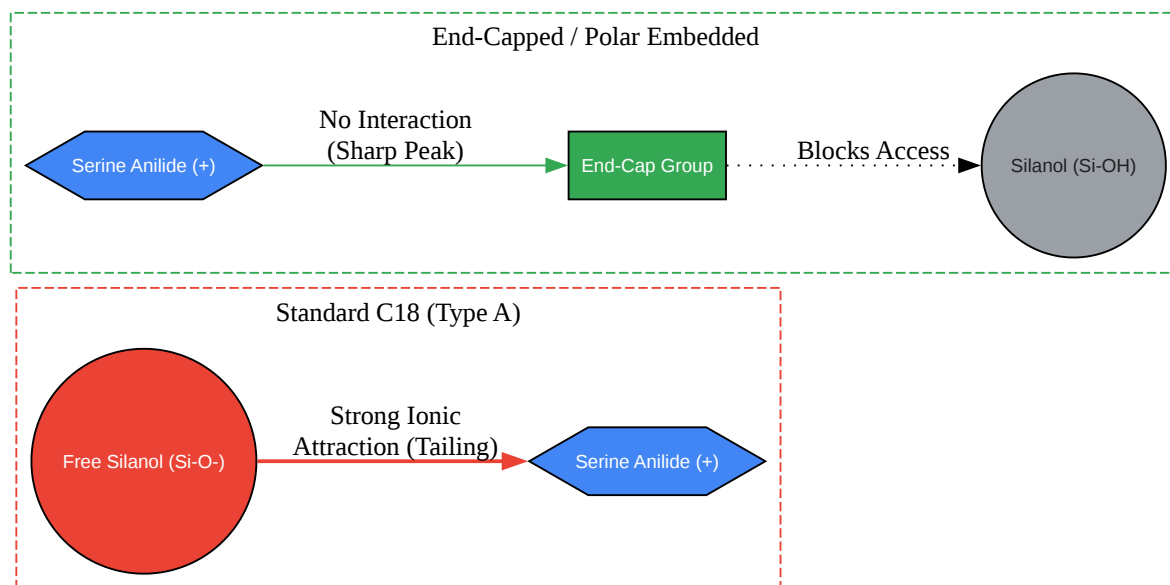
End-Capped / Polar Embedded

Serine Anilide (+)

No Interaction
(Sharp Peak)

End-Cap Group

Blocks Access

Silanol (Si-OH)

Standard C18 (Type A)

Free Silanol (Si-O-)

Strong Ionic
Attraction (Tailing)

Serine Anilide (+)